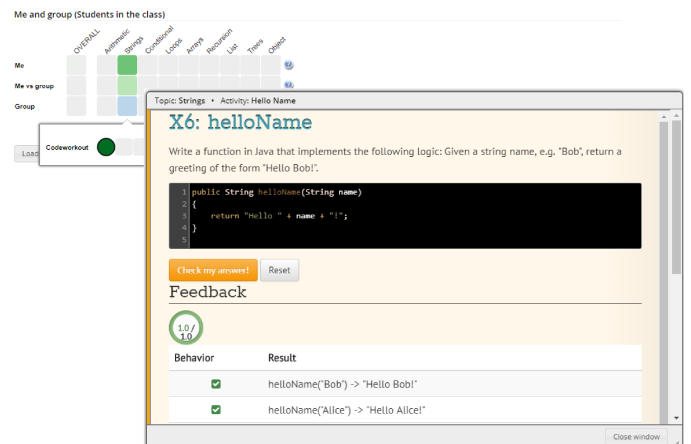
Me and group (Students in the class)

OVERALL Arithmetic Strings Conditional Loops Arrays Recursion List Trees Object

Me
Me vs group
Group

Load

Codeworkout

Topic: Strings • Activity: Hello Name

X6: helloName

Write a function in Java that implements the following logic: Given a string name, e.g. "Bob", return a greeting of the form "Hello Bob!".

1 public String helloName(String name)
2 {
3     return "Hello " + name + "!";
4 }
5

Check my answer!
Reset

Feedback

1.0 / 1.0

| Behavior | Result |
|---|---|
| ✓ | helloName("Bob") -> "Hello Bob!" |
| ✓ | helloName("Alice") -> "Hello Alice!" |

Close window